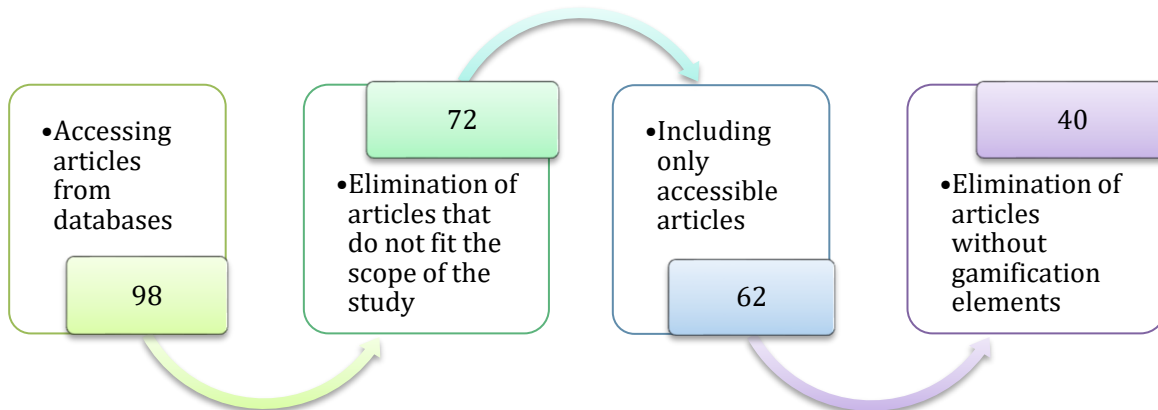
•Accessing articles from databases

98

72

•Elimination of articles that do not fit the scope of the study

•Including only accessible articles

62

40

•Elimination of articles without gamification elements